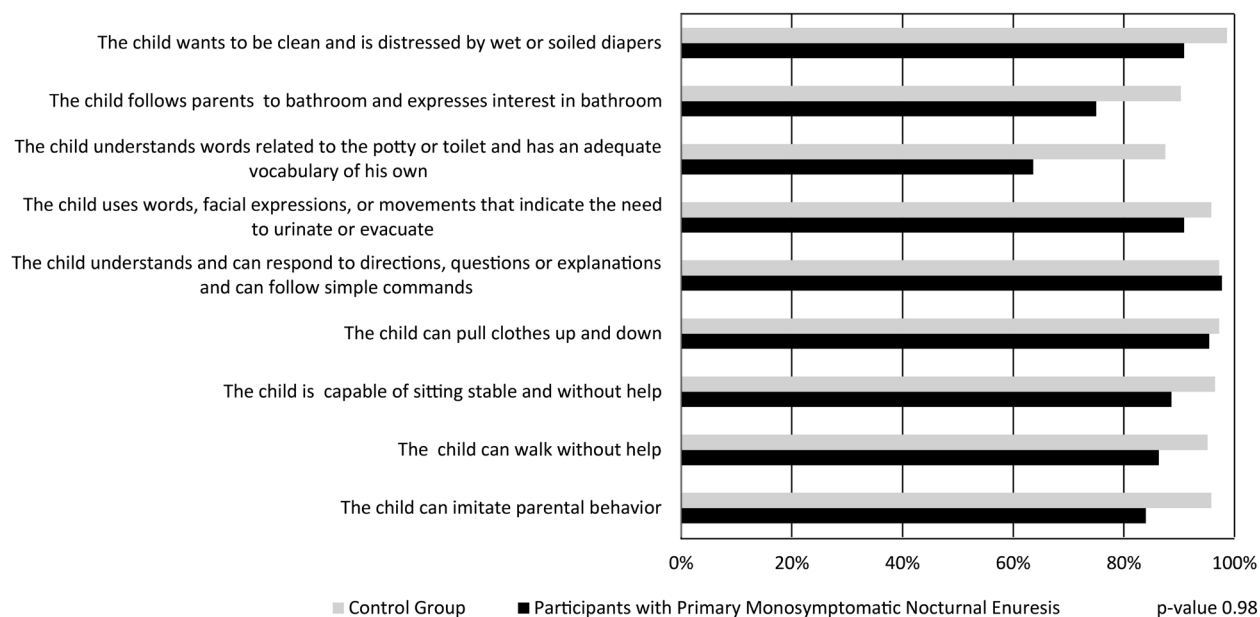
The child wants to be clean and is distressed by wet or soiled diapers

The child follows parents to bathroom and expresses interest in bathroom

The child understands words related to the potty or toilet and has an adequate vocabulary of his own

The child uses words, facial expressions, or movements that indicate the need to urinate or evacuate

The child understands and can respond to directions, questions or explanations and can follow simple commands

The child can pull clothes up and down

The child is capable of sitting stable and without help

The child can walk without help

The child can imitate parental behavior

0% 20% 40% 60% 80% 100%

Control Group   Participants with Primary Monosymptomatic Nocturnal Enuresis   p-value 0.98